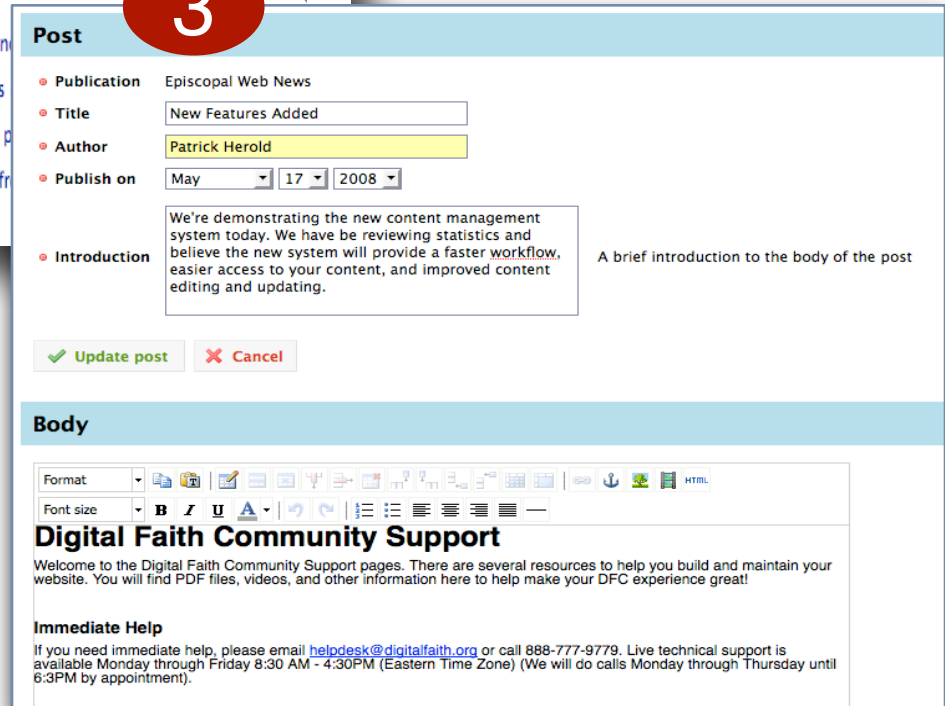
3

Post

Publication Episcopal Web News

Title New Features Added

Author Patrick Herold

Publish on May 17 2008

Introduction We're demonstrating the new content management system today. We have be reviewing statistics and believe the new system will provide a faster workflow, easier access to your content, and improved content editing and updating.

A brief introduction to the body of the post

Update post Cancel

Body

Format

Font size B I U A HTML

Digital Faith Community Support

Welcome to the Digital Faith Community Support pages. There are several resources to help you build and maintain your website. You will find PDF files, videos, and other information here to help make your DFC experience great!

Immediate Help

If you need immediate help, please email helpdesk@digitalfaith.org or call 888-777-9779. Live technical support is available Monday through Friday 8:30 AM - 4:30PM (Eastern Time Zone) (We will do calls Monday through Thursday until 6:3PM by appointment).